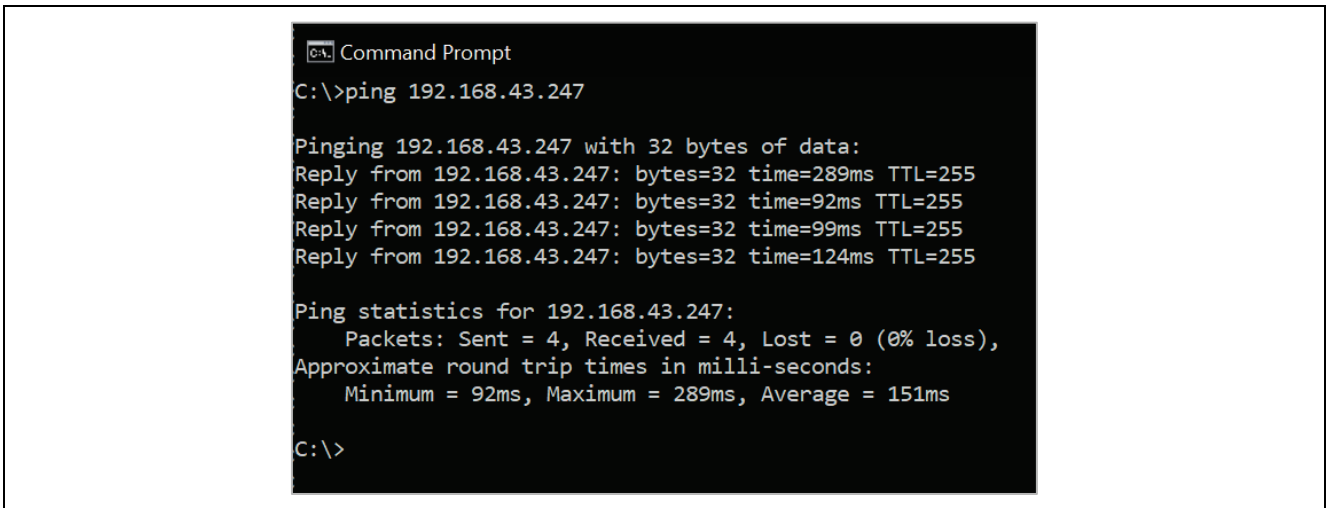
Command Prompt
C:\>ping 192.168.43.247

Pinging 192.168.43.247 with 32 bytes of data:
Reply from 192.168.43.247: bytes=32 time=289ms TTL=255
Reply from 192.168.43.247: bytes=32 time=92ms TTL=255
Reply from 192.168.43.247: bytes=32 time=99ms TTL=255
Reply from 192.168.43.247: bytes=32 time=124ms TTL=255

Ping statistics for 192.168.43.247:
Packets: Sent = 4, Received = 4, Lost = 0 (0% loss),
Approximate round trip times in milli-seconds:
Minimum = 92ms, Maximum = 289ms, Average = 151ms

C:\>